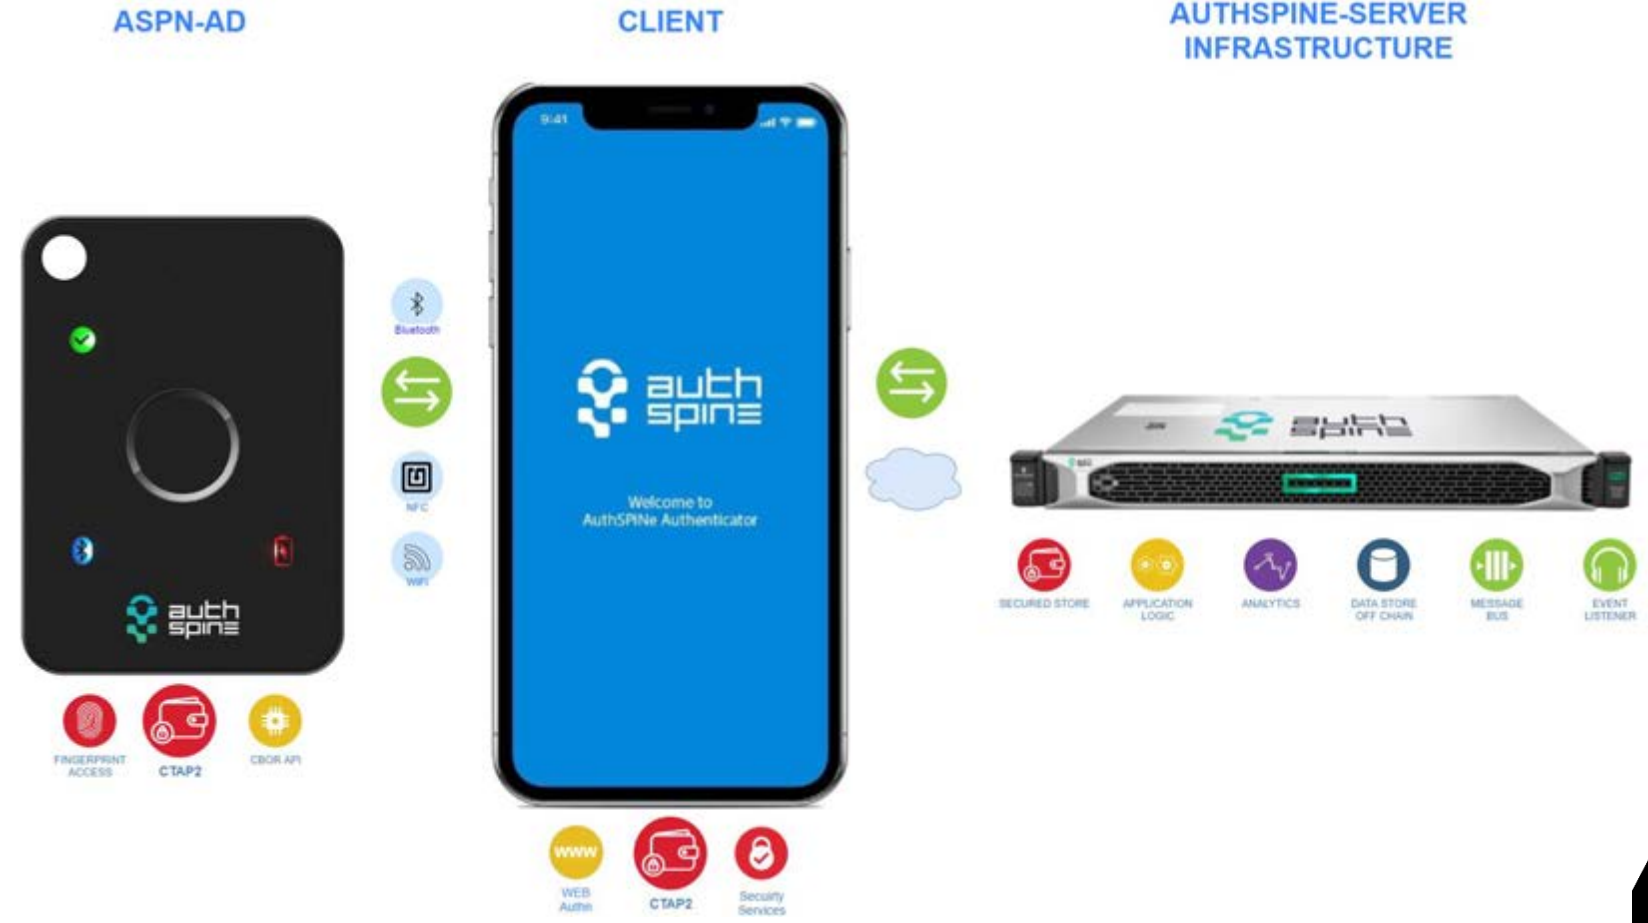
ASPN-AD

CLIENT

AUTHSPINE-SERVER INFRASTRUCTURE

auth spine

FINGERPRINT ACCESS

CTAP2

CBOR API

Bluetooth

NFC

WIFI

9:41

auth spine

Welcome to AuthSPINe Authenticator

www

WEB Authn

CTAP2

Security Services

auth spine

SECURED STORE

APPLICATION LOGIC

ANALYTICS

DATA STORE OFF CHAIN

MESSAGE BUS

EVENT LISTENER